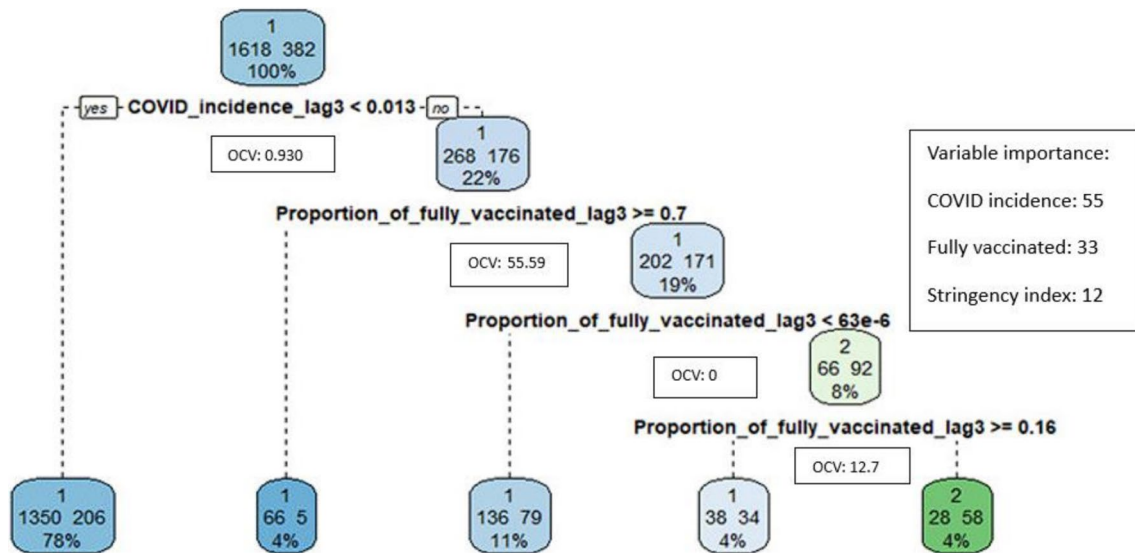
1
1618 382
100%

yes COVID_incidence_lag3 < 0.013 no

OCV: 0.930

1
268 176
22%

Variable importance:

COVID incidence: 55

Fully vaccinated: 33

Stringency index: 12

Proportion_of_fully_vaccinated_lag3 >= 0.7

OCV: 55.59

1
202 171
19%

Proportion_of_fully_vaccinated_lag3 < 63e-6

OCV: 0

2
66 92
8%

Proportion_of_fully_vaccinated_lag3 >= 0.16

OCV: 12.7

1
1350 206
78%

1
66 5
4%

1
136 79
11%

1
38 34
4%

2
28 58
4%